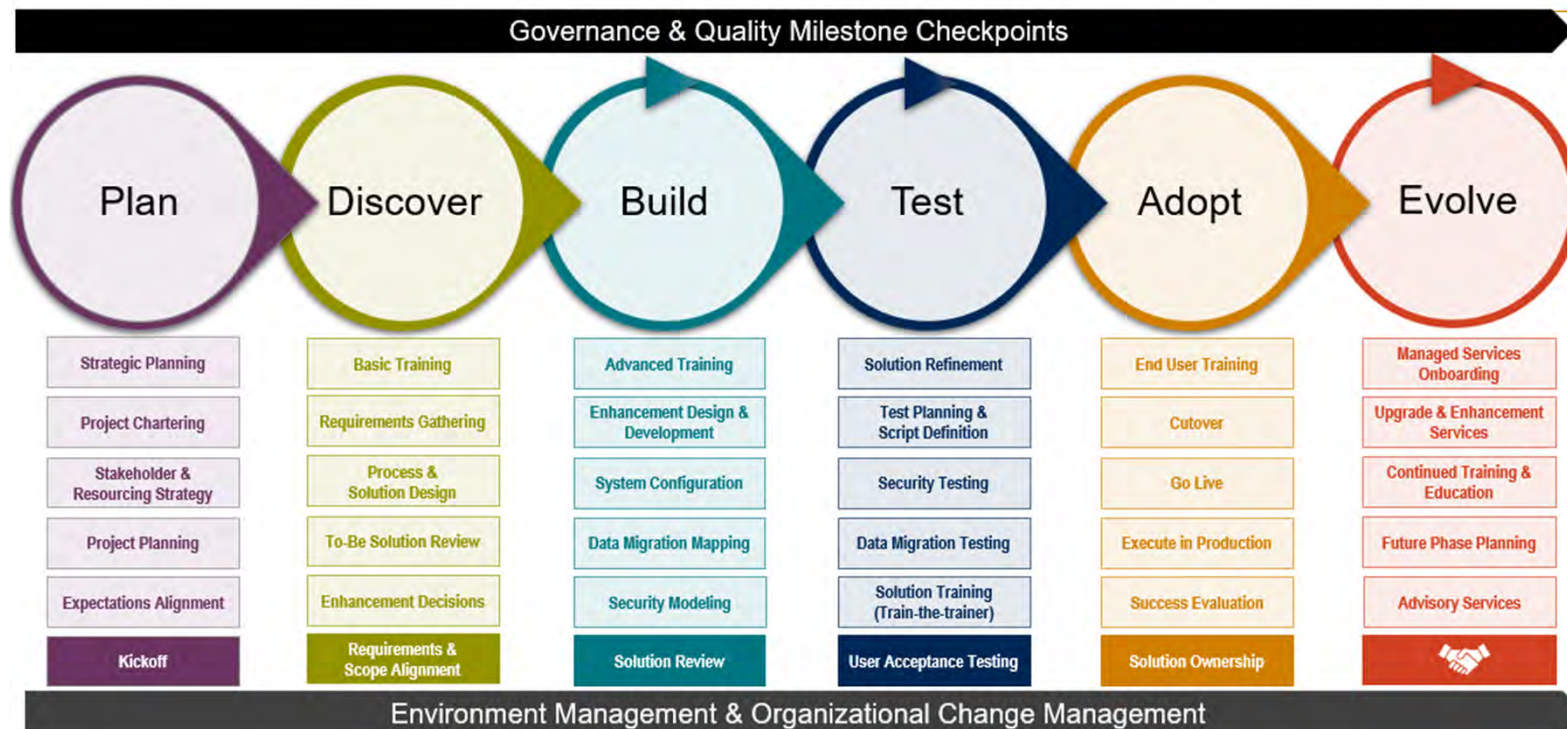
Governance & Quality Milestone Checkpoints

Plan

Discover

Build

Test

Adopt

Evolve

Strategic Planning

Project Chartering

Stakeholder & Resourcing Strategy

Project Planning

Expectations Alignment

Kickoff

Basic Training

Requirements Gathering

Process & Solution Design

To-Be Solution Review

Enhancement Decisions

Requirements & Scope Alignment

Advanced Training

Enhancement Design & Development

System Configuration

Data Migration Mapping

Security Modeling

Solution Review

Solution Refinement

Test Planning & Script Definition

Security Testing

Data Migration Testing

Solution Training (Train-the-trainer)

User Acceptance Testing

End User Training

Cutover

Go Live

Execute in Production

Success Evaluation

Solution Ownership

Managed Services Onboarding

Upgrade & Enhancement Services

Continued Training & Education

Future Phase Planning

Advisory Services

Environment Management & Organizational Change Management